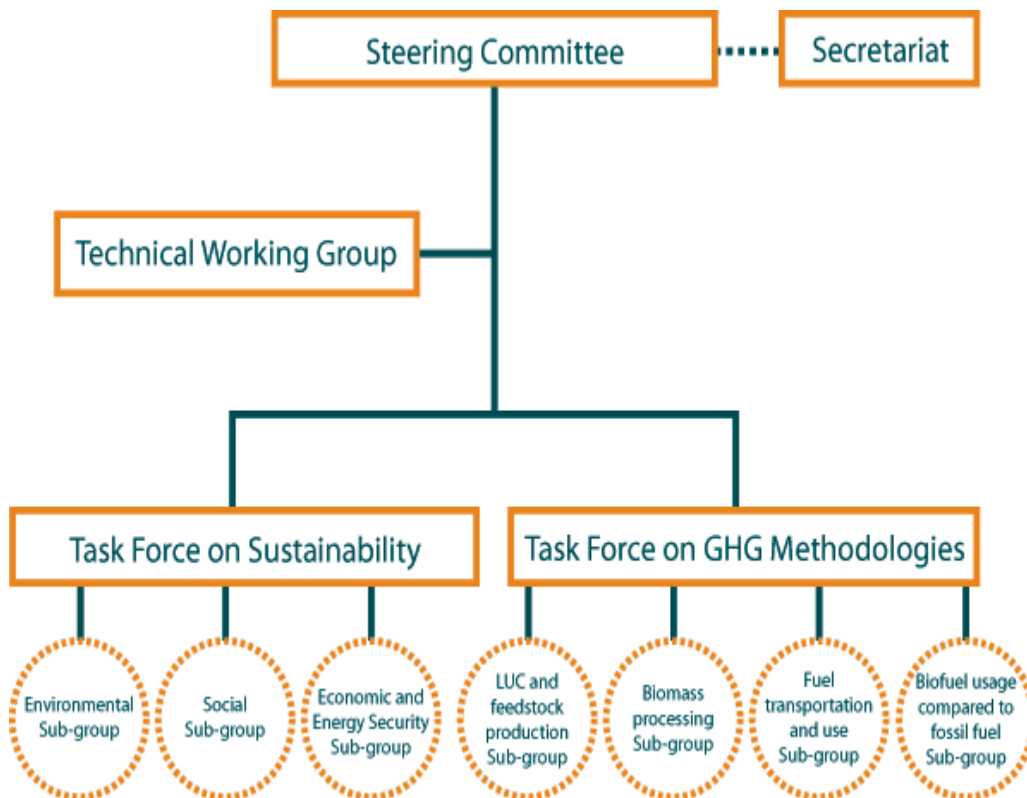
Steering Committee

Secretariat

Technical Working Group

Task Force on Sustainability

Task Force on GHG Methodologies

Environmental Sub-group

Social Sub-group

Economic and Energy Security Sub-group

LUC and feedstock production Sub-group

Biomass processing Sub-group

Fuel transportation and use Sub-group

Biofuel usage compared to fossil fuel Sub-group